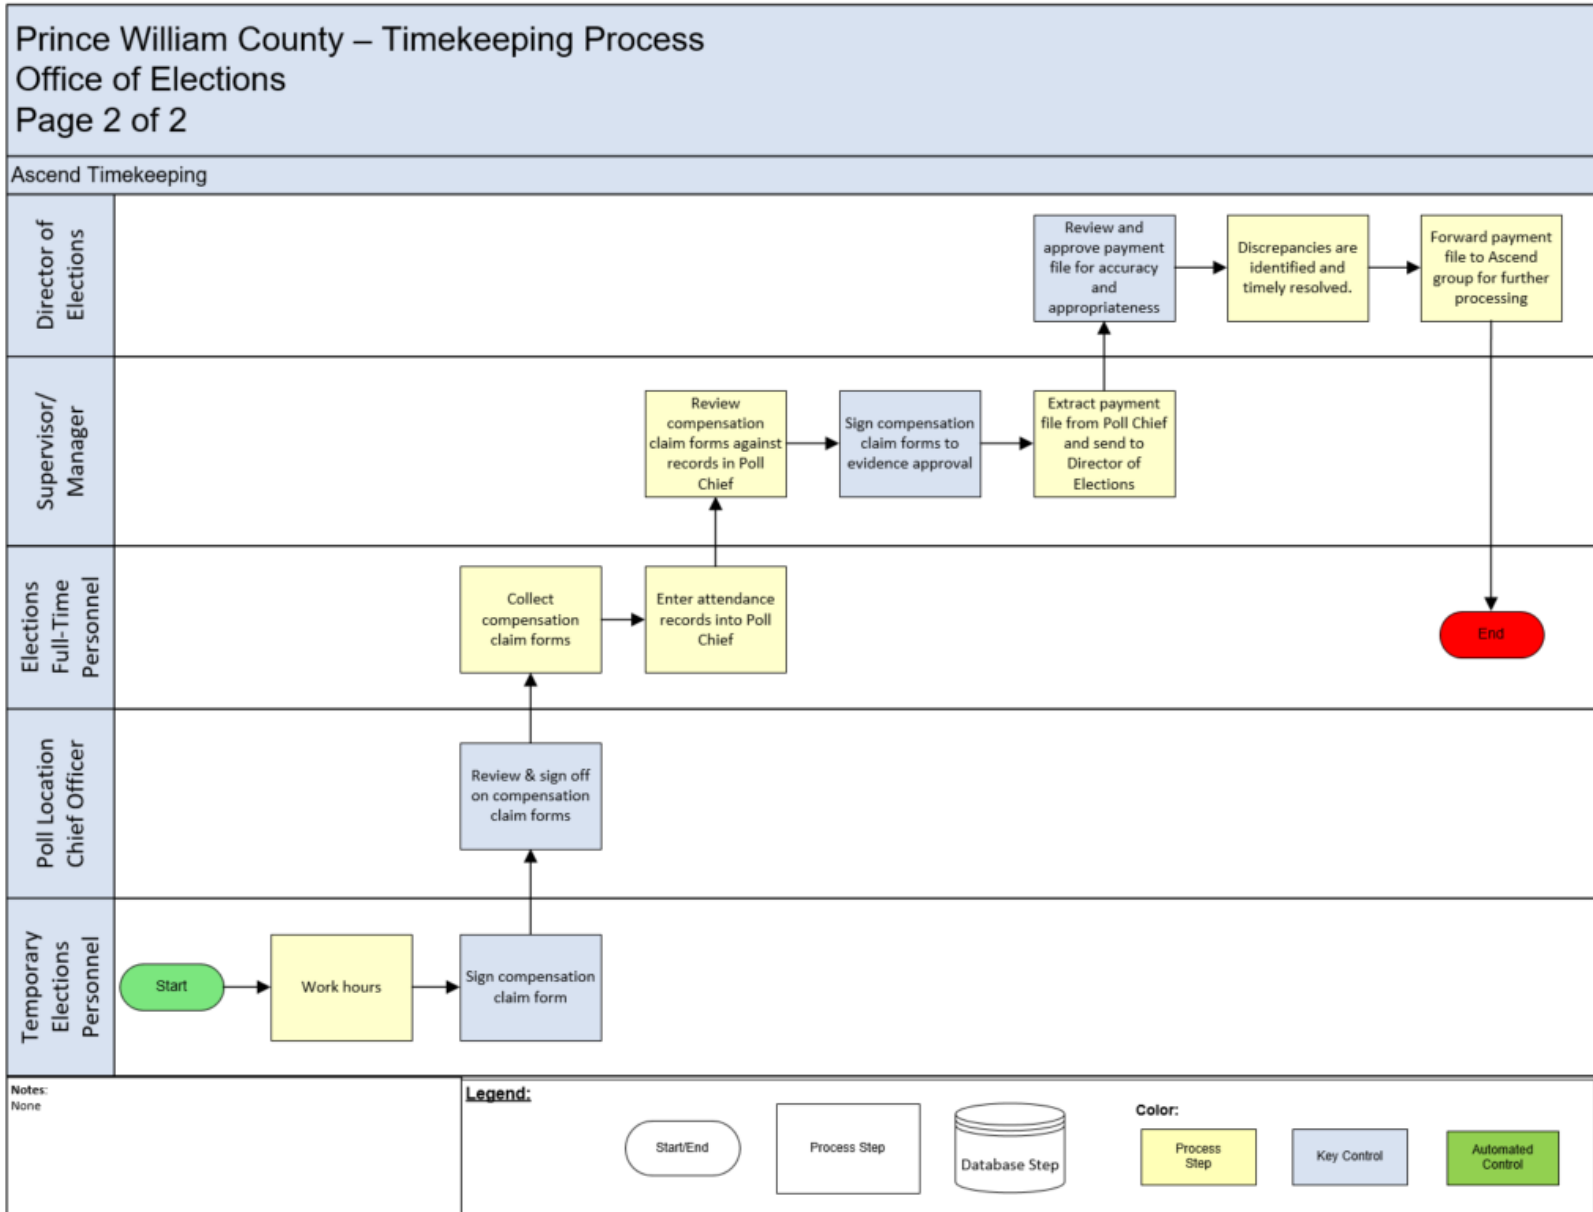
Prince William County – Timekeeping Process
Office of Elections
Page 2 of 2

Ascend Timekeeping

Director of Elections

Review and approve payment file for accuracy and appropriateness

Discrepancies are identified and timely resolved.

Forward payment file to Ascend group for further processing

Supervisor/ Manager

Review compensation claim forms against records in Poll Chief

Sign compensation claim forms to evidence approval

Extract payment file from Poll Chief and send to Director of Elections

Elections Full-Time Personnel

Collect compensation claim forms

Enter attendance records into Poll Chief

End

Poll Location Chief Officer

Review & sign off on compensation claim forms

Temporary Elections Personnel

Start

Work hours

Sign compensation claim form

Notes:
None

Legend:

Start/End

Process Step

Database Step

Color:

Process Step

Key Control

Automated Control